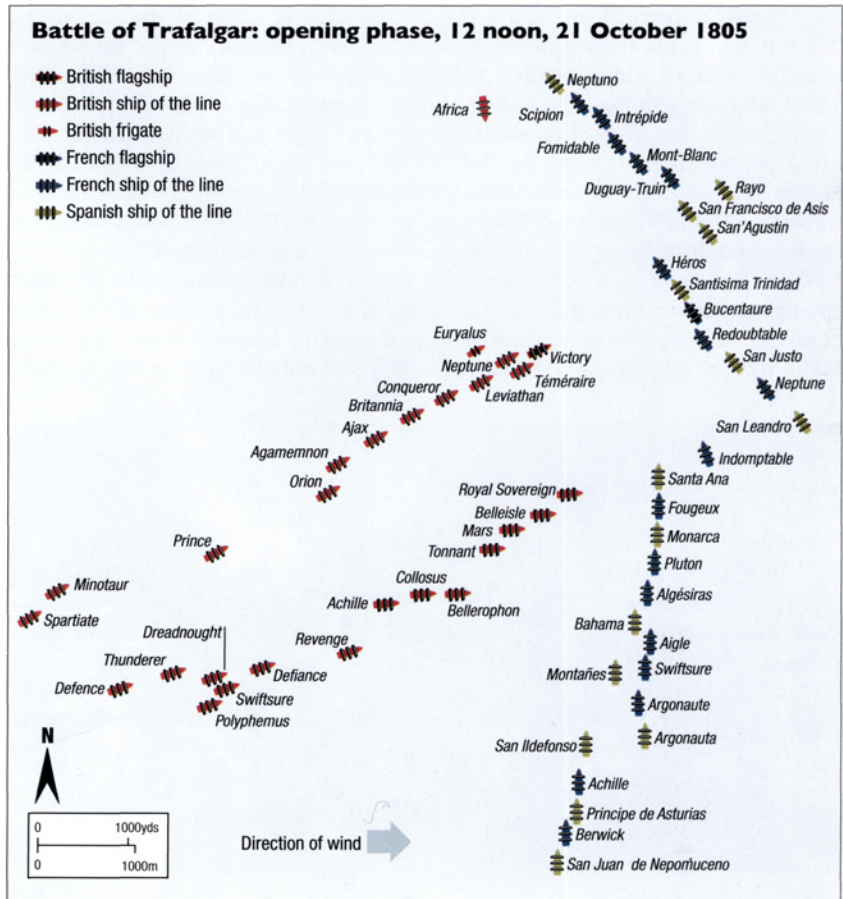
Battle of Trafalgar: opening phase, 12 noon, 21 October 1805

British flagship
British ship of the line
British frigate
French flagship
French ship of the line
Spanish ship of the line

Africa
Neptuno
Scipion
Intrépide
Fomidable
Mont-Blanc
Duguay-Truin
Rayo
San Francisco de Asis
San'Agustin
Héros
Santisima Trinidad
Bucentaure
Redoubtable
San Justo
Neptune
San Leandro
Indomptable
Euryalus
Neptune
Victory
Téméraire
Leviathan
Conqueror
Britannia
Ajax
Agamemnon
Orion
Royal Sovereign
Belleisle
Mars
Tonnant
Santa Ana
Fougeux
Monarca
Pluton
Algésiras
Prince
Minotaur
Spartiate
Collosus
Achille
Bellerophon
Dreadnought
Revenge
Thunderer
Defiance
Defence
Swiftsure
Polyphemus
Bahama
Aigle
Swiftsure
Montañes
Argonaute
Argonauta
San Ildefonso
Achille
Principe de Asturias
Berwick
San Juan de Nepomuceno

N
0
1000yds
0
1000m
Direction of wind